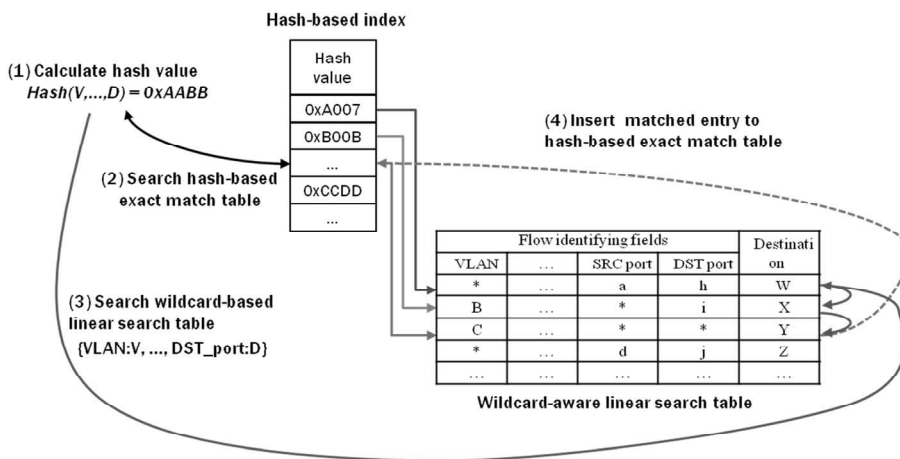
Hash-based index

(1) Calculate hash value
*Hash(V,...,D) = 0xAABB*

| Hash value |
|---|
| 0xA007 |
| 0xB00B |
| ... |
| 0xCCDD |
| ... |

(4) Insert matched entry to hash-based exact match table

(2) Search hash-based exact match table

(3) Search wildcard-based linear search table
{VLAN:V, ..., DST_port:D}

| Flow identifying fields | | | | Destination |
|---|---|---|---|---|
| VLAN | ... | SRC port | DST port | |
| * | ... | a | h | W |
| B | ... | * | i | X |
| C | ... | * | * | Y |
| * | ... | d | j | Z |
| ... | ... | ... | ... | ... |

Wildcard-aware linear search table